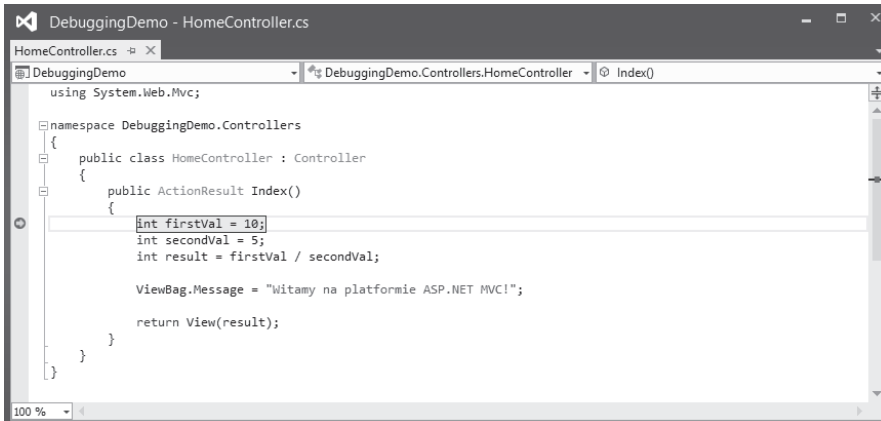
DebuggingDemo - HomeController.cs

HomeController.cs

DebuggingDemo

DebuggingDemo.Controllers.HomeController

Index()

using System.Web.Mvc;

namespace DebuggingDemo.Controllers
{
    public class HomeController : Controller
    {
        public ActionResult Index()
        {
            int firstVal = 10;
            int secondVal = 5;
            int result = firstVal / secondVal;

            ViewBag.Message = "Witamy na platformie ASP.NET MVC!";

            return View(result);
        }
    }
}

100 %